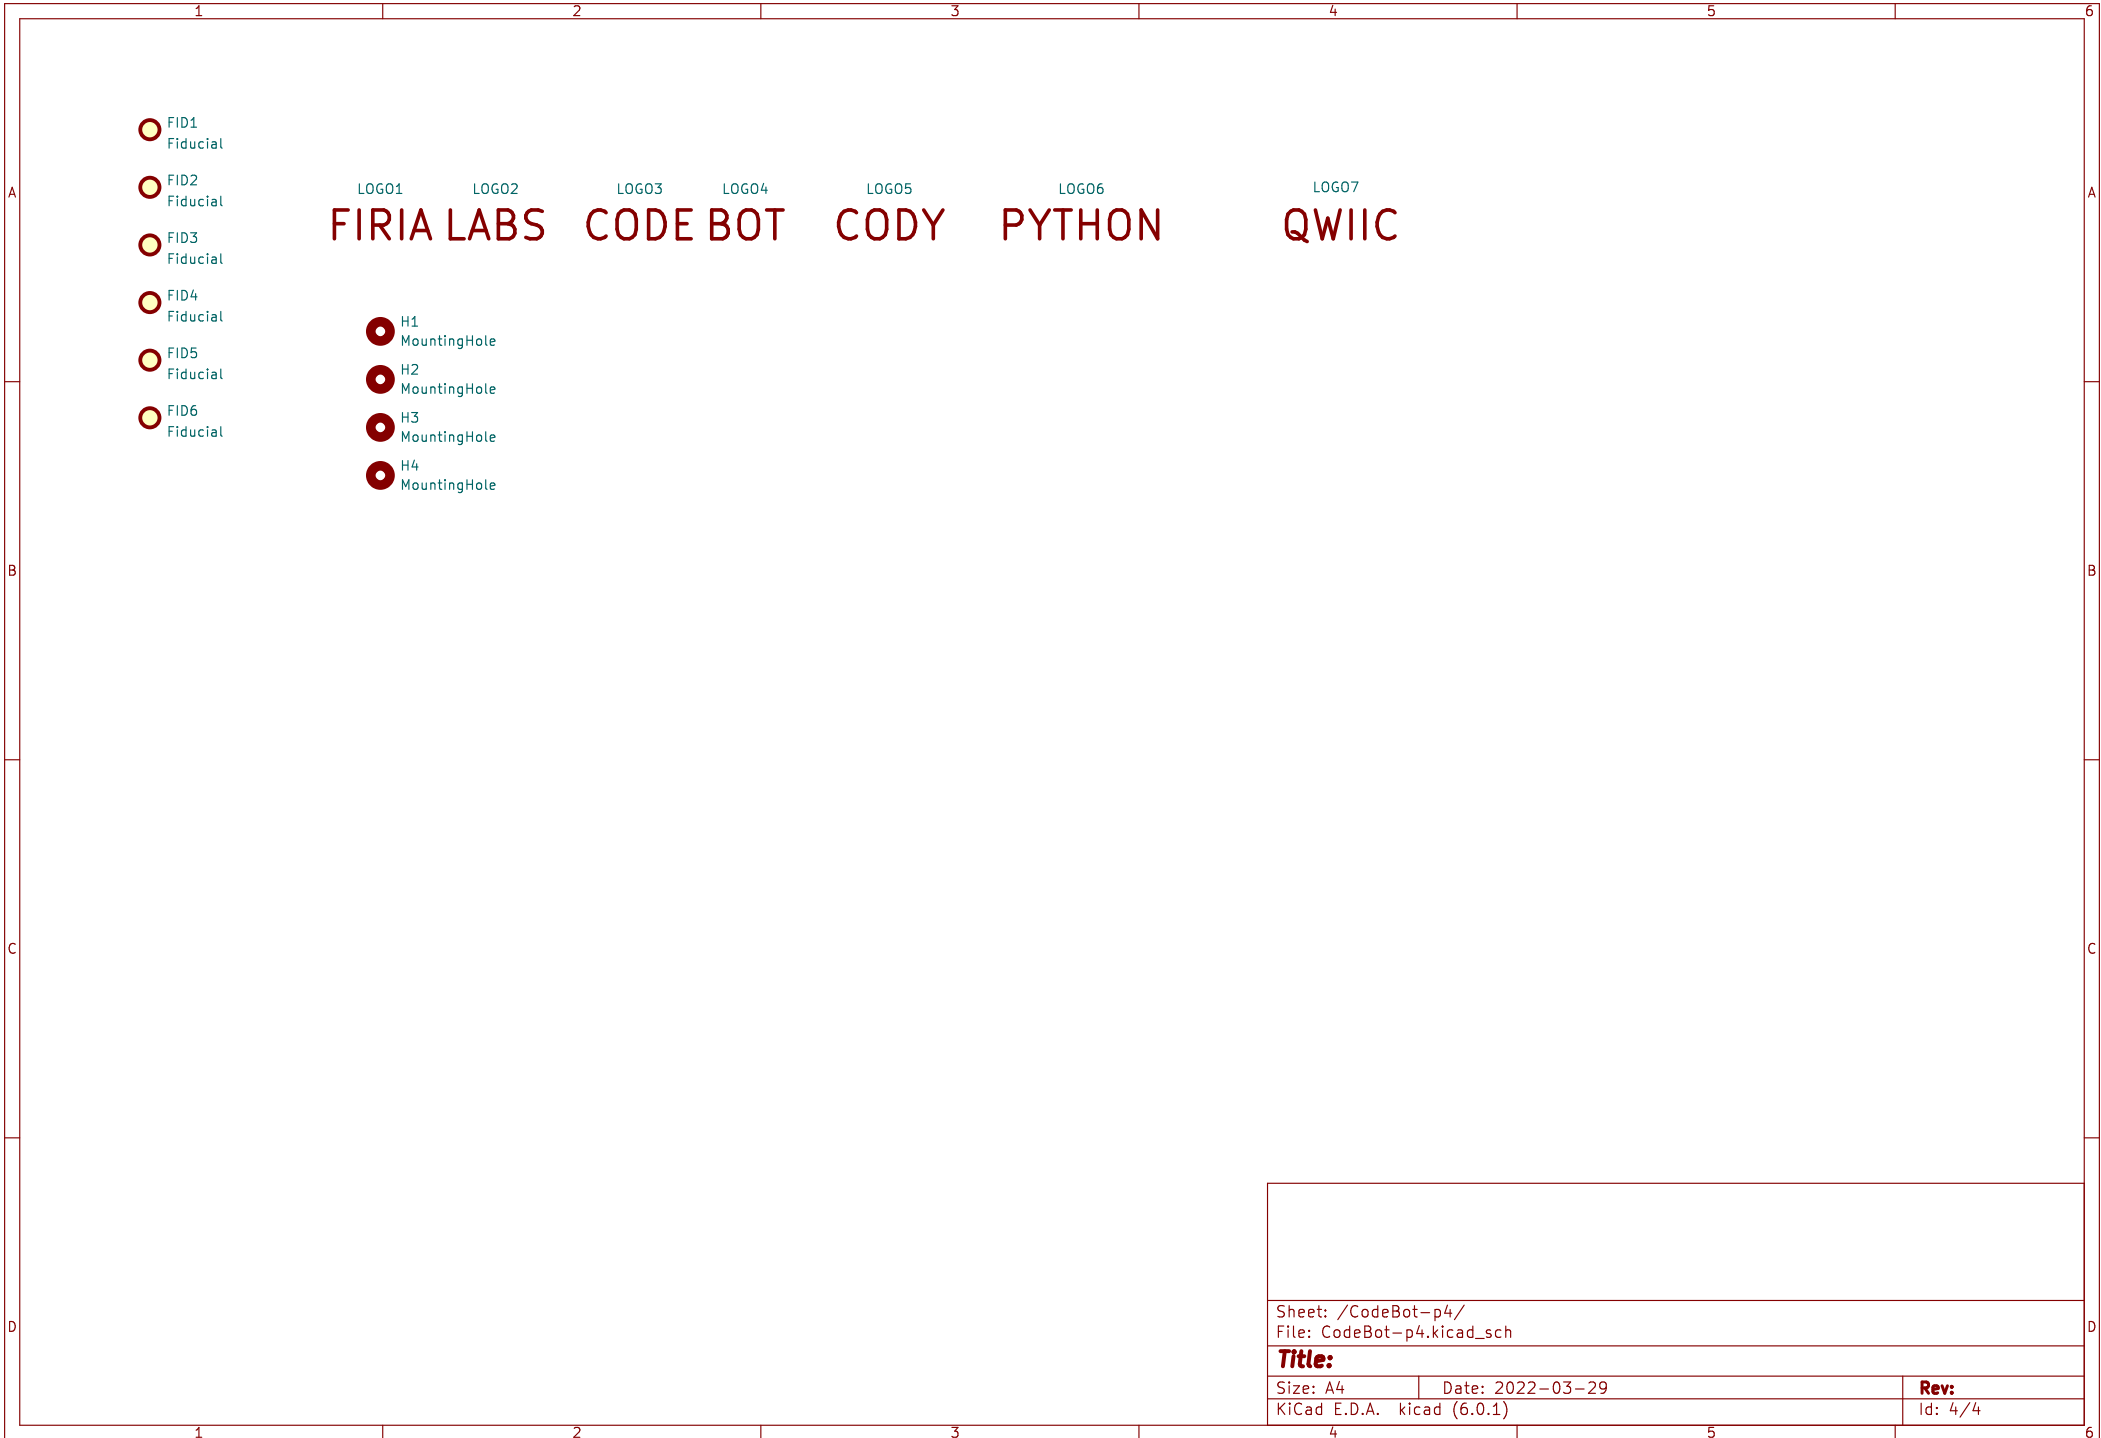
1 2 3 4 5 6

A

FID1
Fiducial

FID2
Fiducial

FID3
Fiducial

FID4
Fiducial

FID5
Fiducial

FID6
Fiducial

LOGO1 LOGO2 LOGO3 LOGO4 LOGO5 LOGO6 LOGO7

FIRIA LABS CODE BOT CODY PYTHON QWIIC

H1
MountingHole

H2
MountingHole

H3
MountingHole

H4
MountingHole

B

C

D

| Sheet: /CodeBot-p4/ | | |
|---|---|---|
| File: CodeBot-p4.kicad_sch | | |
| **Title:** | | |
| Size: A4 | Date: 2022-03-29 | **Rev:** |
| KiCad E.D.A. kicad (6.0.1) | | Id: 4/4 |

1 2 3 4 5 6